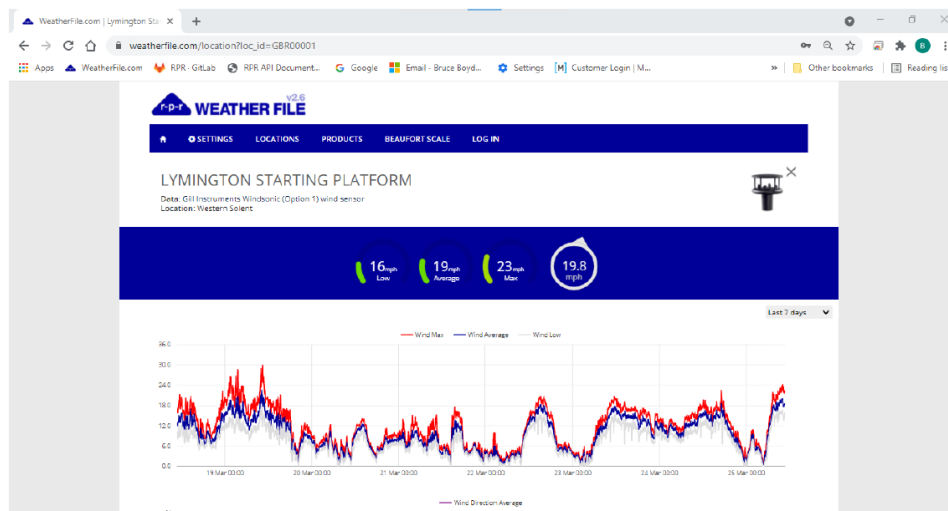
WeatherFile.com | Lymington Sta ×

weatherfile.com/location?loc_id=GBR00001

Apps WeatherFile.com RPR · GitLab RPR API Document... Google Email - Bruce Boyd... Settings Customer Login | M... » Other bookmarks Reading list

r-p-r WEATHER FILE v2.6

SETTINGS LOCATIONS PRODUCTS BEAUFORT SCALE LOG IN

LYMINGTON STARTING PLATFORM

Data: Gill Instruments Windsonic (Option 1) wind sensor
Location: Western Solent

16 mph Low 19 mph Average 23 mph Max 19.8 mph

Last 7 days

Wind Max Wind Average Wind Low

36.0
30.0
24.0
18.0
12.0
6.0
0.0

19 Mar 00:00 20 Mar 00:00 21 Mar 00:00 22 Mar 00:00 23 Mar 00:00 24 Mar 00:00 25 Mar 00:00

Wind Direction Average